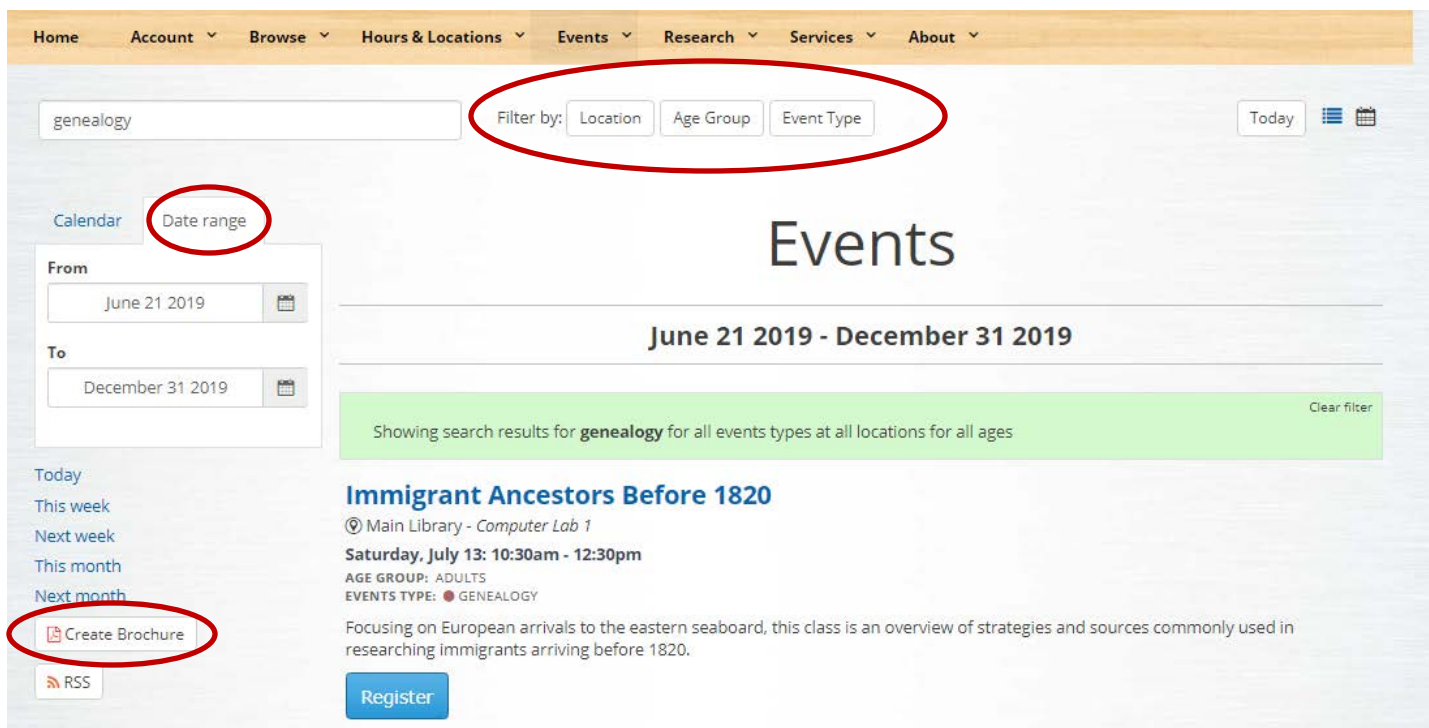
Home Account Browse Hours & Locations Events Research Services About

genealogy

Filter by: Location Age Group Event Type

Today

Calendar Date range

From

June 21 2019

To

December 31 2019

Today
This week
Next week
This month
Next month

Create Brochure

RSS

Events

June 21 2019 - December 31 2019

Clear filter

Showing search results for **genealogy** for all events types at all locations for all ages

Immigrant Ancestors Before 1820

Main Library - *Computer Lab 1*

**Saturday, July 13: 10:30am - 12:30pm**

AGE GROUP: ADULTS

EVENTS TYPE: GENEALOGY

Focusing on European arrivals to the eastern seaboard, this class is an overview of strategies and sources commonly used in researching immigrants arriving before 1820.

Register